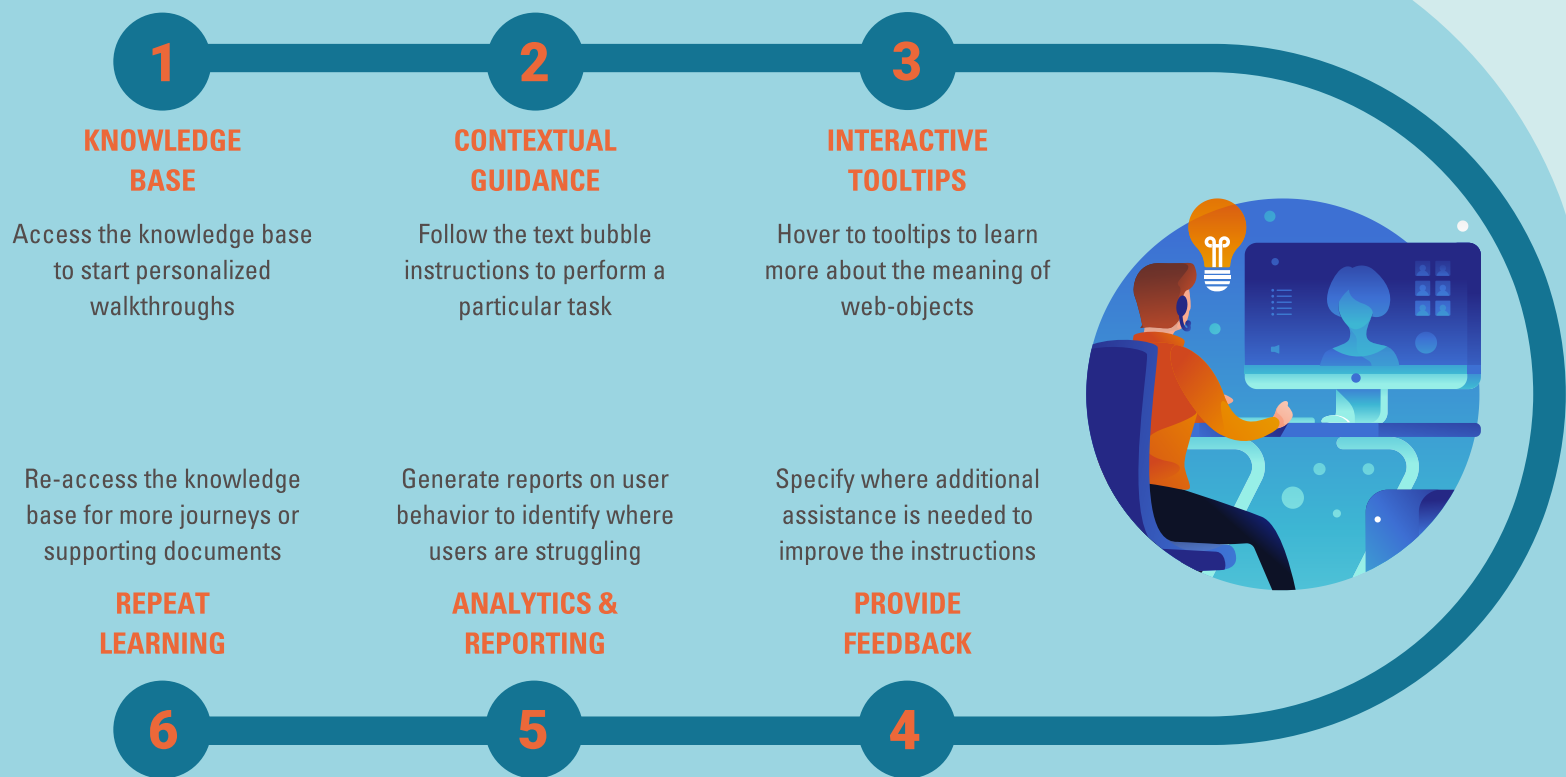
1

KNOWLEDGE BASE

Access the knowledge base to start personalized walkthroughs

2

CONTEXTUAL GUIDANCE

Follow the text bubble instructions to perform a particular task

3

INTERACTIVE TOOLTIPS

Hover to tooltips to learn more about the meaning of web-objects

Specify where additional assistance is needed to improve the instructions

PROVIDE FEEDBACK

4

Generate reports on user behavior to identify where users are struggling

ANALYTICS & REPORTING

5

Re-access the knowledge base for more journeys or supporting documents

REPEAT LEARNING

6